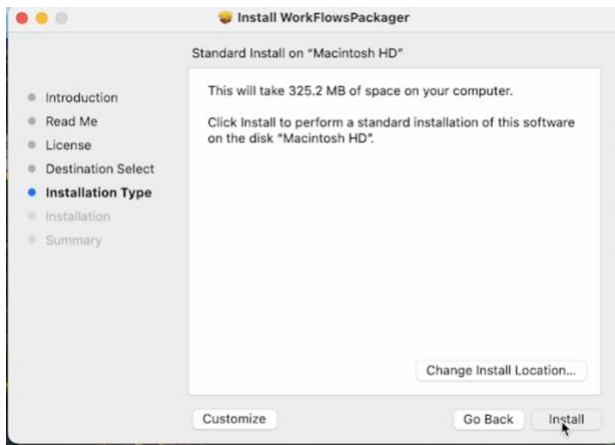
Install WorkFlowsPackager

Standard Install on "Macintosh HD"

Introduction
Read Me
License
Destination Select
Installation Type
Installation
Summary

This will take 325.2 MB of space on your computer.

Click Install to perform a standard installation of this software on the disk "Macintosh HD".

Change Install Location...

Customize

Go Back

Install